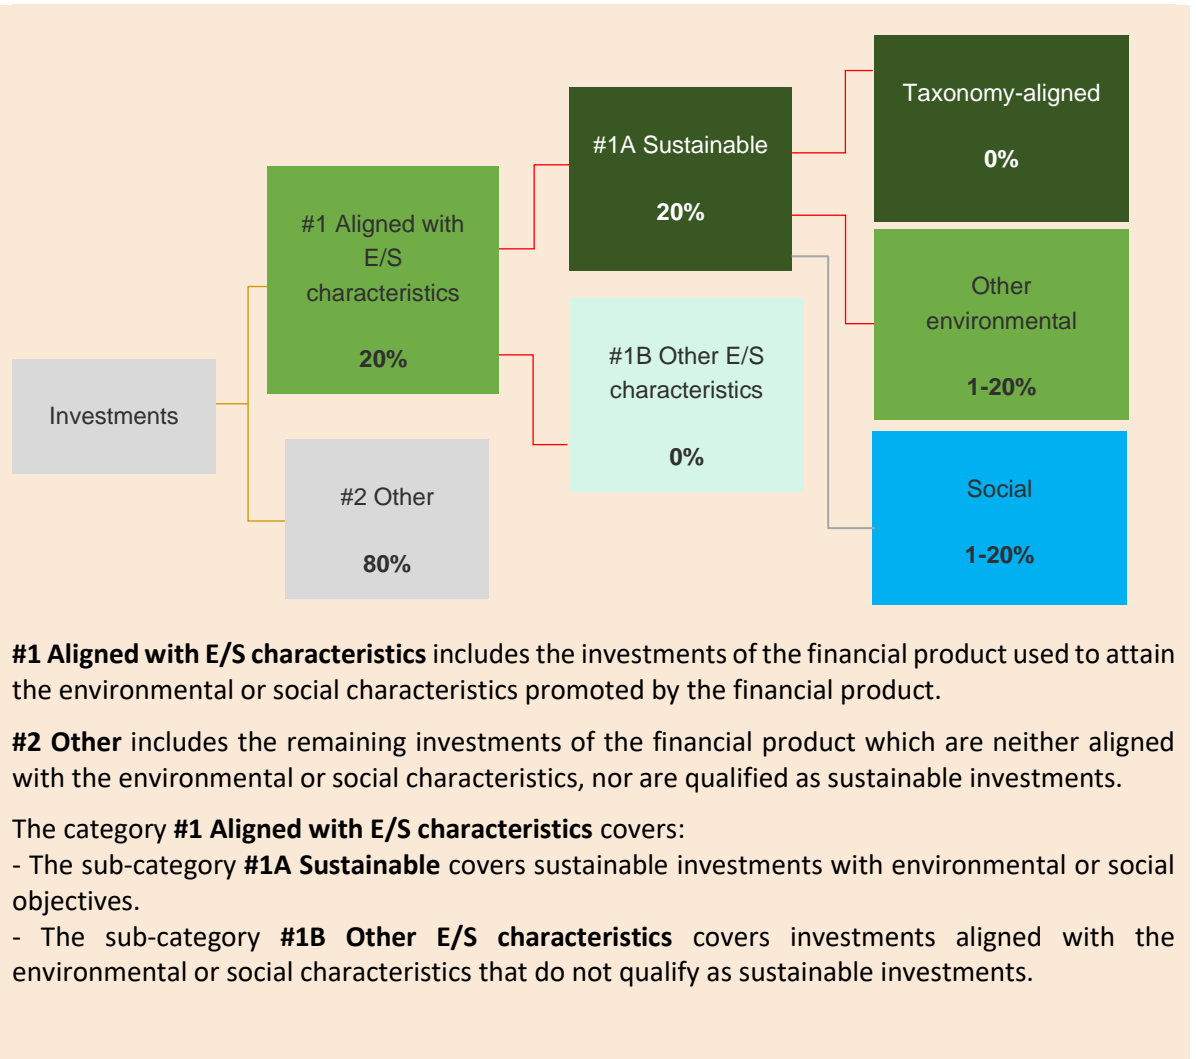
Investments

#1 Aligned with E/S characteristics

20%

#2 Other

80%

#1A Sustainable

20%

#1B Other E/S characteristics

0%

Taxonomy-aligned

0%

Other environmental

1-20%

Social

1-20%

**#1 Aligned with E/S characteristics** includes the investments of the financial product used to attain the environmental or social characteristics promoted by the financial product.

**#2 Other** includes the remaining investments of the financial product which are neither aligned with the environmental or social characteristics, nor are qualified as sustainable investments.

The category **#1 Aligned with E/S characteristics** covers:
- The sub-category **#1A Sustainable** covers sustainable investments with environmental or social objectives.
- The sub-category **#1B Other E/S characteristics** covers investments aligned with the environmental or social characteristics that do not qualify as sustainable investments.